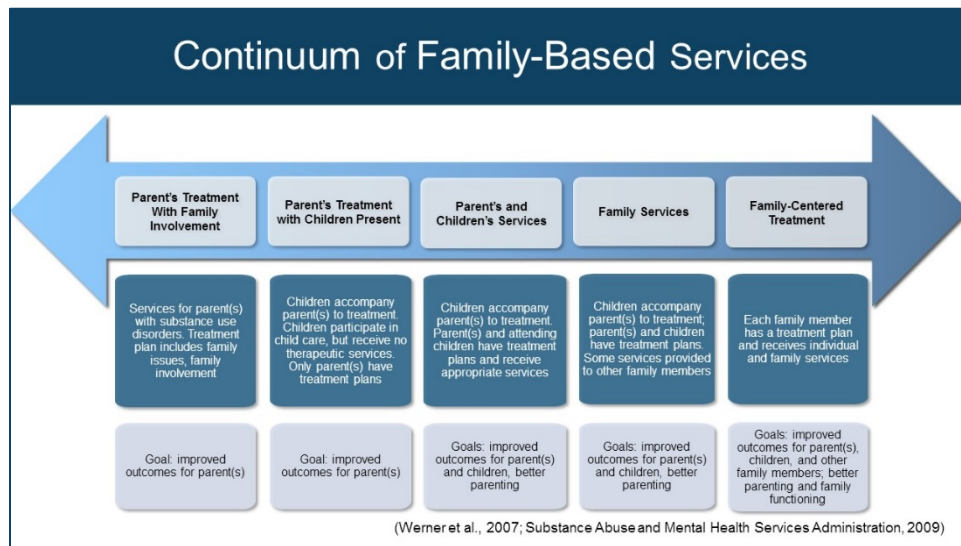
Continuum of Family-Based Services

Parent's Treatment With Family Involvement

Services for parent(s) with substance use disorders. Treatment plan includes family issues, family involvement

Goal: improved outcomes for parent(s)

Parent's Treatment with Children Present

Children accompany parent(s) to treatment. Children participate in child care, but receive no therapeutic services. Only parent(s) have treatment plans

Goal: improved outcomes for parent(s)

Parent's and Children's Services

Children accompany parent(s) to treatment. Parent(s) and attending children have treatment plans and receive appropriate services

Goals: improved outcomes for parent(s) and children, better parenting

Family Services

Children accompany parent(s) to treatment; parent(s) and children have treatment plans. Some services provided to other family members

Goals: improved outcomes for parent(s) and children, better parenting

Family-Centered Treatment

Each family member has a treatment plan and receives individual and family services

Goals: improved outcomes for parent(s), children, and other family members; better parenting and family functioning

(Werner et al., 2007; Substance Abuse and Mental Health Services Administration, 2009)